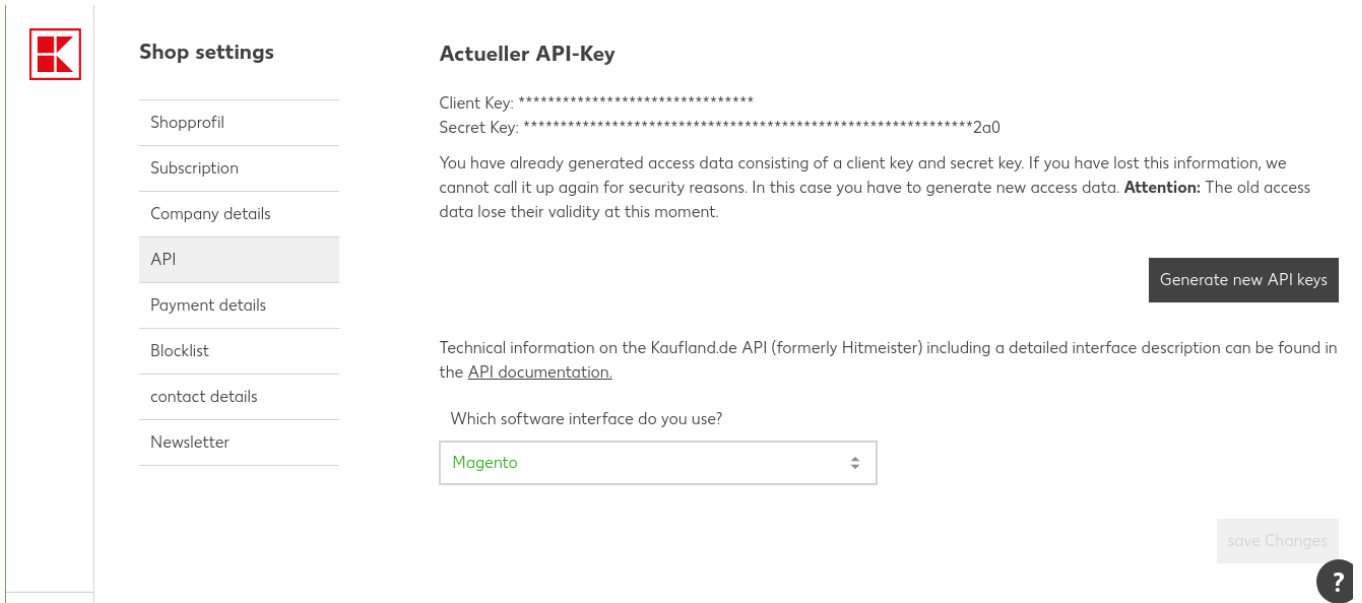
Shop settings

Shopprofil

Subscription

Company details

API

Payment details

Blocklist

contact details

Newsletter

Actueller API-Key

Client Key: ********************************
Secret Key: ****************************************************************2a0

You have already generated access data consisting of a client key and secret key. If you have lost this information, we cannot call it up again for security reasons. In this case you have to generate new access data. **Attention:** The old access data lose their validity at this moment.

Generate new API keys

Technical information on the Kaufland.de API (formerly Hitmeister) including a detailed interface description can be found in the API documentation.

Which software interface do you use?

Magento

save Changes

?